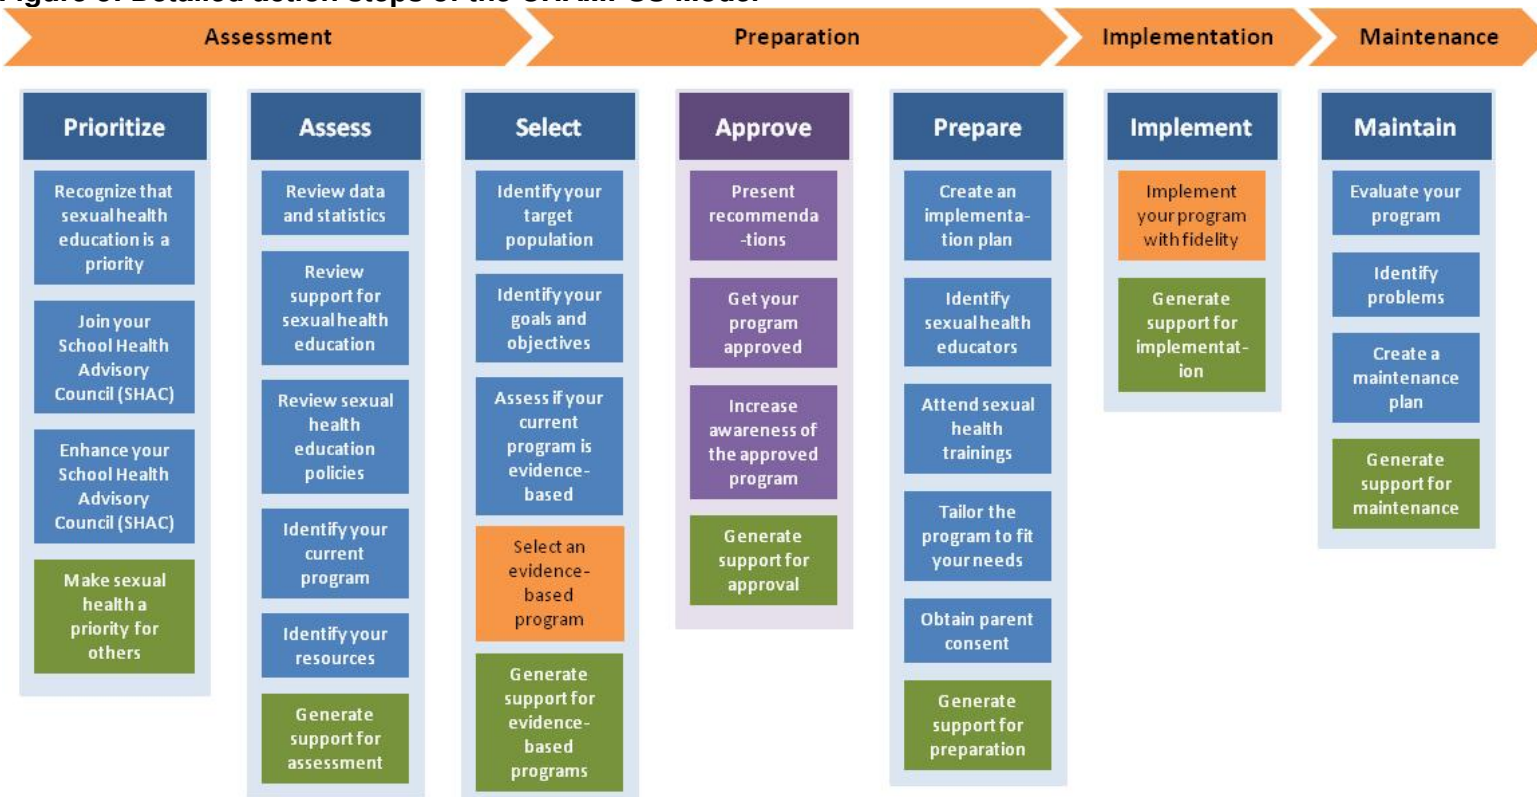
Figure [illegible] Detailed action steps of the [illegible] model

Assessment | Preparation | Implementation | Maintenance

Prioritize
Recognize that sexual health education is a priority
Join your School Health Advisory Council (SHAC)
Enhance your School Health Advisory Council (SHAC)
Make sexual health a priority for others

Assess
Review data and statistics
Review support for sexual health education
Review sexual health education policies
Identify your current program
Identify your resources
Generate support for assessment

Select
Identify your target population
Identify your goals and objectives
Assess if your current program is evidence-based
Select an evidence-based program
Generate support for evidence-based programs

Approve
Present recommenda-tions
Get your program approved
Increase awareness of the approved program
Generate support for approval

Prepare
Create an implementa-tion plan
Identify sexual health educators
Attend sexual health trainings
Tailor the program to fit your needs
Obtain parent consent
Generate support for preparation

Implement
Implement your program with fidelity
Generate support for implementat-ion

Maintain
Evaluate your program
Identify problems
Create a maintenance plan
Generate support for maintenance